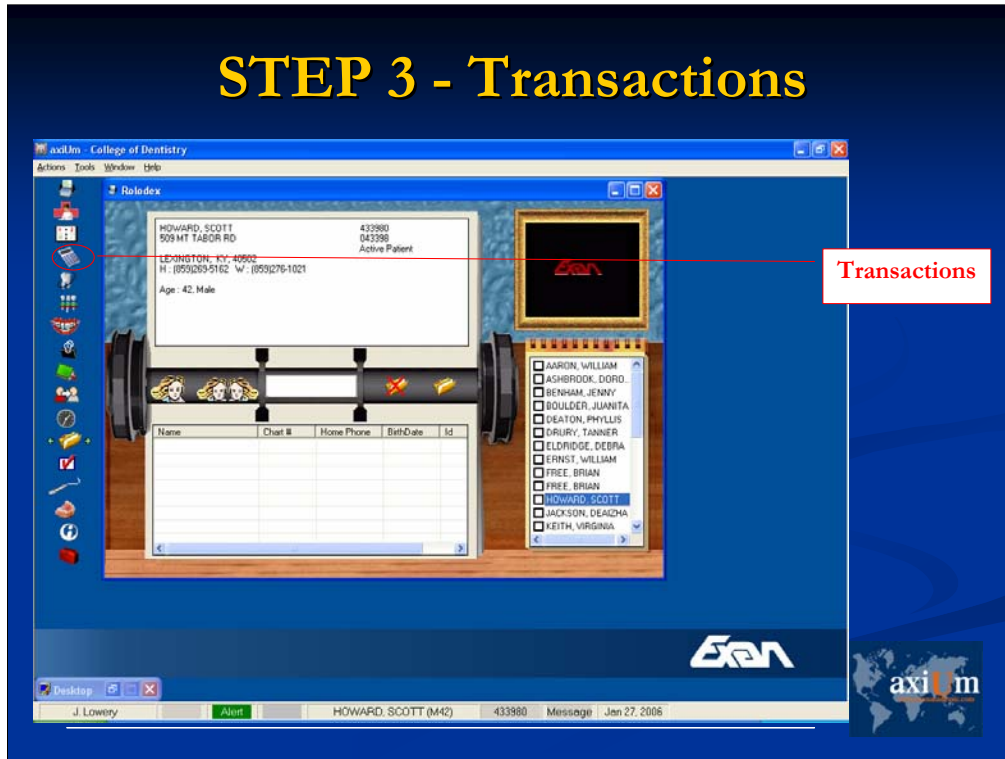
STEP 3 - Transactions

axiUm - College of Dentistry

Actions Tools Window Help

Rolodex

HOWARD, SCOTT
509 MT TABOR RD

LEXINGTON, KY, 40502
H : (859)269-5162 W : (859)276-1021

Age : 42, Male

433980
043398
Active Patient

| Name | Chart # | Home Phone | BirthDate | Id |
|---|---|---|---|---|

AARON, WILLIAM
ASHBROOK, DORO..
BENHAM, JENNY
BOULDER, JUANITA
DEATON, PHYLLIS
DRURY, TANNER
ELDRIDGE, DEBRA
ERNST, WILLIAM
FREE, BRIAN
FREE, BRIAN
HOWARD, SCOTT
JACKSON, DEAIZHA
KEITH, VIRGINIA

Transactions

Exan

Desktop

J. Lowery | Alert | HOWARD, SCOTT (M42) | 433980 | Message | Jan 27, 2006

axiUm